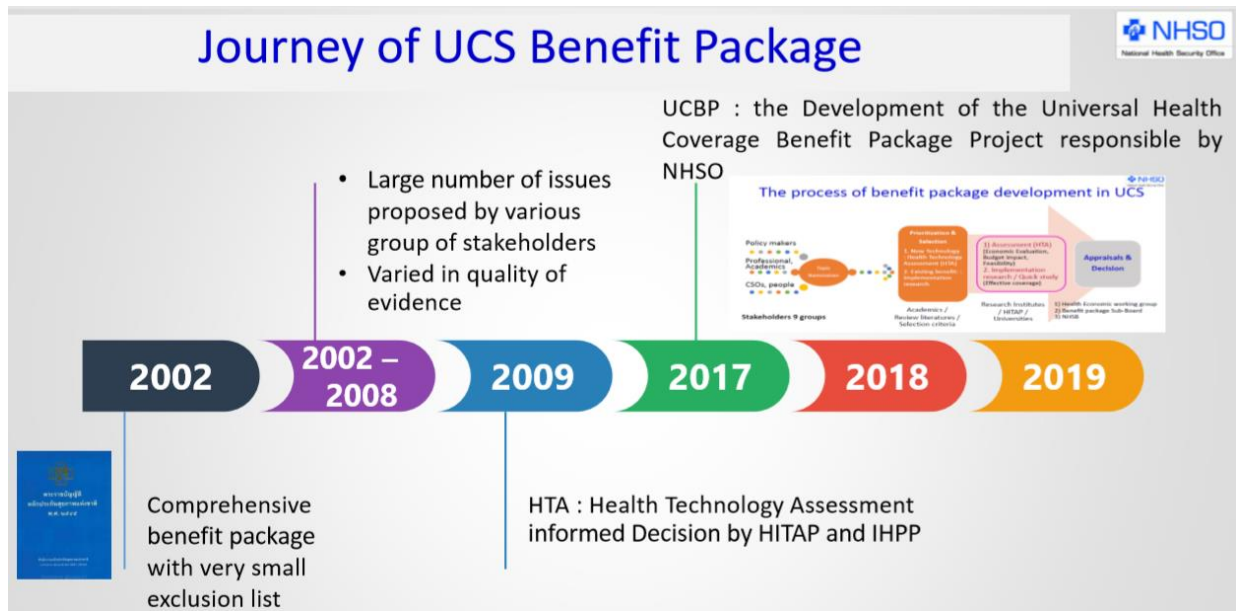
Journey of UCS Benefit Package

NHSO
National Health Security Office

UCBP : the Development of the Universal Health Coverage Benefit Package Project responsible by NHSO

• Large number of issues proposed by various group of stakeholders
• Varied in quality of evidence

The process of benefit package development in UCS

Policy makers
Professional, Academics
CSOs, people
Stakeholders 9 groups

Topic Nomination

Prioritization & Selection
1. New technology : Health Technology Assessment (HTA)
2. Existing benefit : Implementation research

Academics / Review literatures / Selection criteria

1) Assessment (HTA) (Economic Evaluation, Budget impact, Feasibility)
2. Implementation research / Quick study (Effective coverage)

Research Institutes / HITAP / Universities

Appraisals & Decision

1) Health Economic working group
2) Benefit package Sub-Board
3) NHSB

2002
2002 – 2008
2009
2017
2018
2019

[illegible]
พ.ศ. ๒๕๔๕

Comprehensive benefit package with very small exclusion list

HTA : Health Technology Assessment informed Decision by HITAP and IHPP